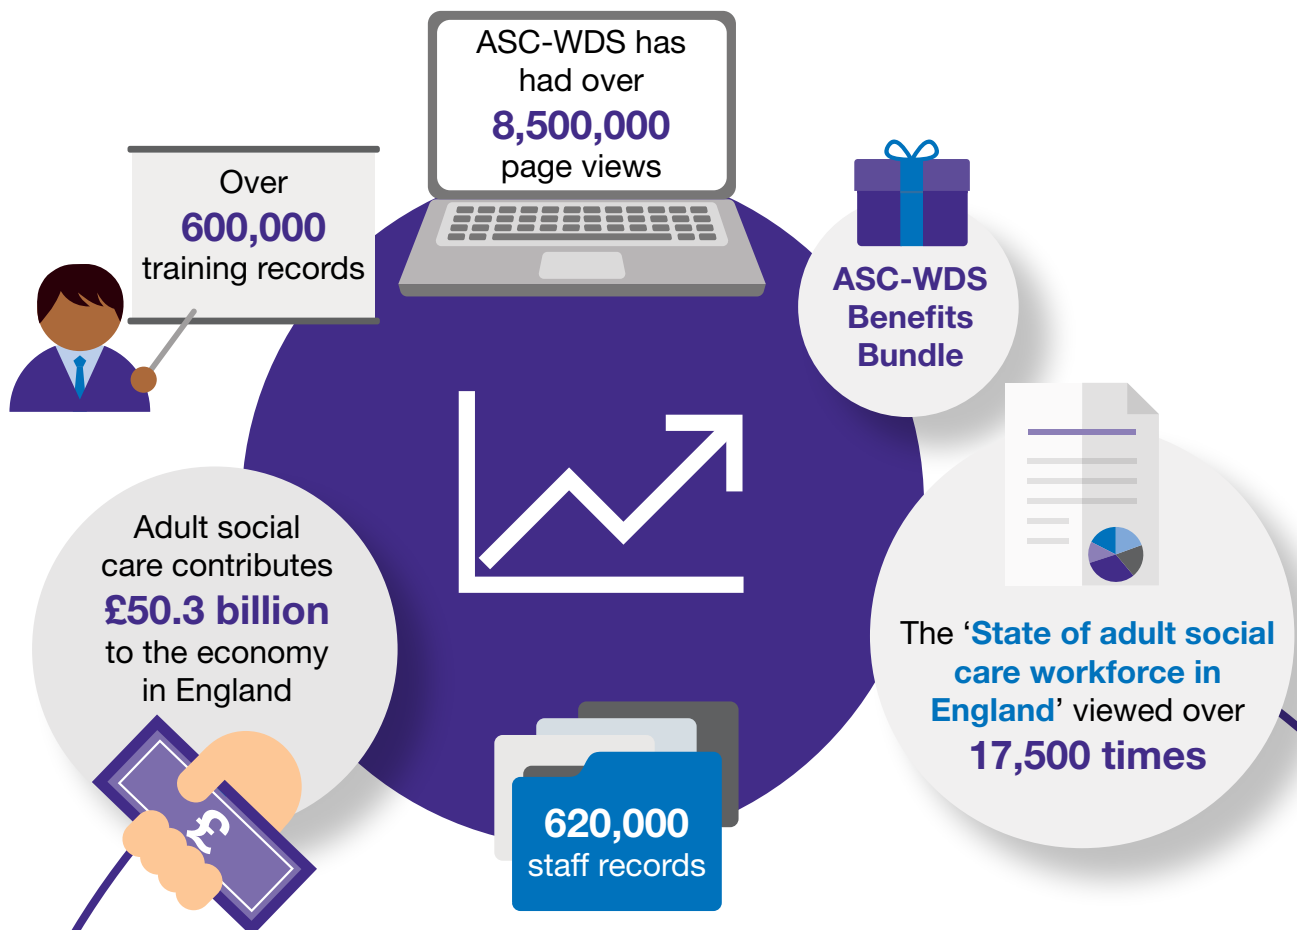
ASC-WDS has had over
8,500,000
page views

Over
600,000
training records

ASC-WDS Benefits Bundle

Adult social care contributes
£50.3 billion
to the economy in England

£

620,000
staff records

The ‘State of adult social care workforce in England’ viewed over
17,500 times